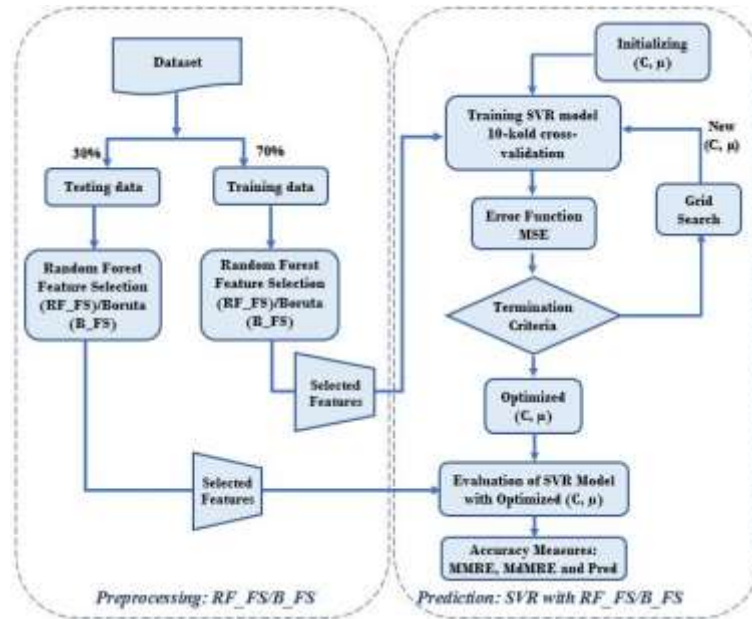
Dataset

30%

70%

Testing data

Training data

Random Forest Feature Selection (RF_FS)/Boruta (B_FS)

Random Forest Feature Selection (RF_FS)/Boruta (B_FS)

Selected Features

Selected Features

Initializing (C, µ)

Training SVR model 10-kold cross-validation

New (C, µ)

Error Function MSE

Grid Search

Termination Criteria

Optimized (C, µ)

Evaluation of SVR Model with Optimized (C, µ)

Accuracy Measures: MMRE, MdMRE and Pred

Preprocessing: RF_FS/B_FS

Prediction: SVR with RF_FS/B_FS